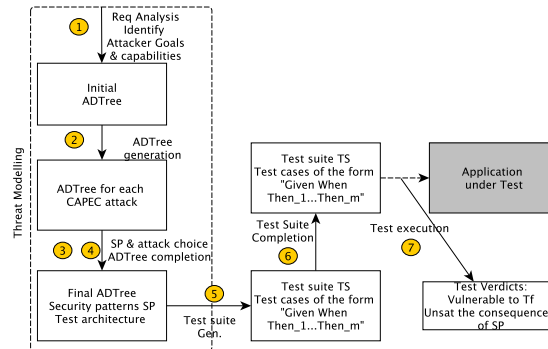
Threat Modelling

1 Req Analysis Identify Attacker Goals & capabilities

Initial ADTree

2 ADTree generation

ADTree for each CAPEC attack

3 4 SP & attack choice ADTree completion

Final ADTree Security patterns SP Test architecture

5 Test suite Gen.

Test suite TS Test cases of the form "Given When Then_1...Then_m"

6 Test Suite Completion

Test suite TS Test cases of the form "Given When Then_1...Then_m"

Application under Test

7 Test execution

Test Verdicts: Vulnerable to Tf Unsat the consequence of SP